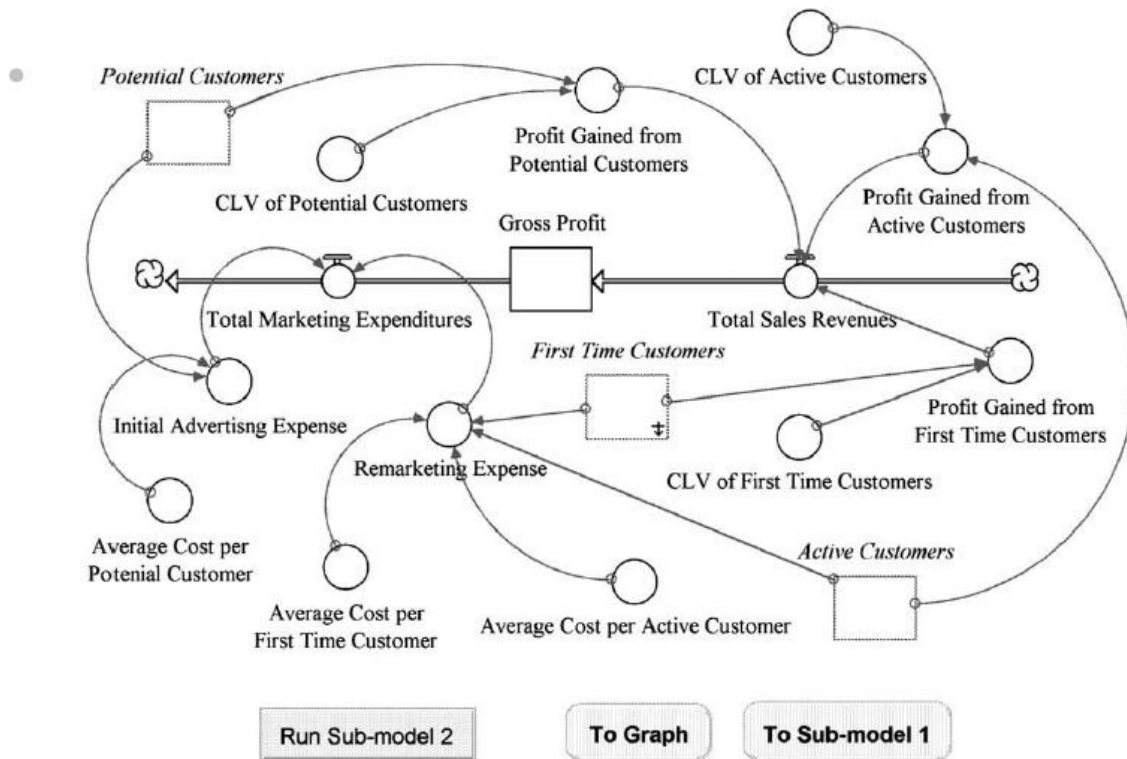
Potential Customers

CLV of Active Customers

Profit Gained from Potential Customers

CLV of Potential Customers

Profit Gained from Active Customers

Gross Profit

Total Marketing Expenditures

Total Sales Revenues

First Time Customers

Initial Advertisng Expense

Profit Gained from First Time Customers

Remarketing Expense

CLV of First Time Customers

Average Cost per Potenial Customer

Active Customers

Average Cost per First Time Customer

Average Cost per Active Customer

Run Sub-model 2

To Graph

To Sub-model 1